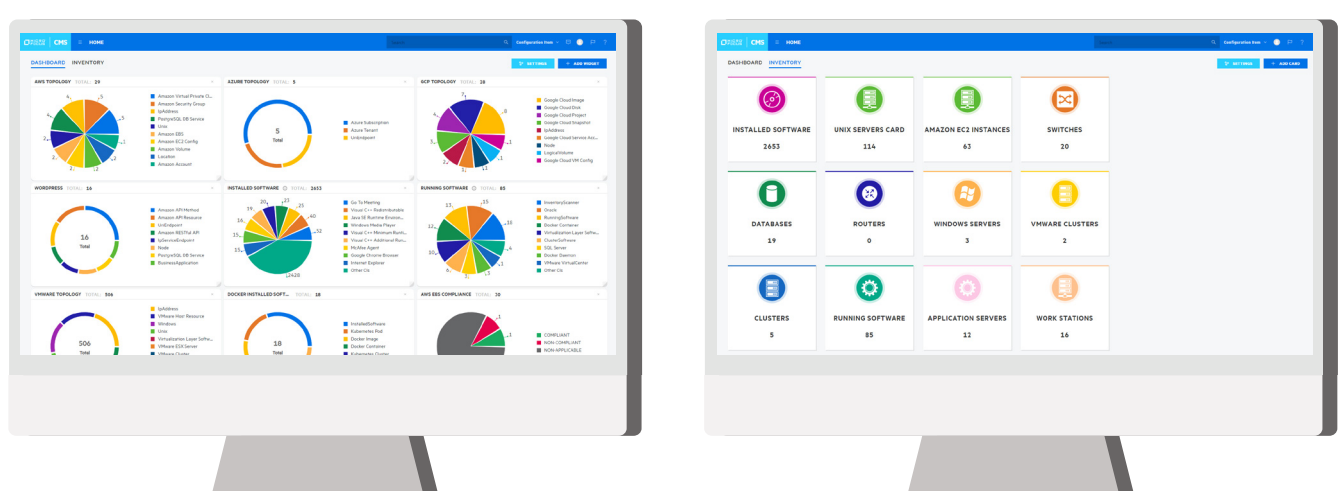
CMS HOME
Configuration Item
DASHBOARD INVENTORY
SETTINGS ADD WIDGET
AWS TOPOLOGY TOTAL: 24
Amazon Virtual Private Cl...
Amazon Security Group
IpAddress
PostgreSQL DB Service
Unix
Amazon EBS
Amazon EC2 Config
Amazon Volume
Location
Amazon Account
AZURE TOPOLOGY TOTAL: 5
5
Total
Azure Subscription
Azure Tenant
UriEndpoint
GCP TOPOLOGY TOTAL: 28
Google Cloud Image
Google Cloud Disk
Google Cloud Project
Google Cloud Snapshot
IpAddress
Google Cloud Service Acc...
Node
LogicalVolume
Google Cloud VM Config
WORDPRESS TOTAL: 16
16
Total
Amazon API Method
Amazon API Resource
UriEndpoint
Amazon RESTful API
IpServiceEndpoint
Node
PostgreSQL DB Service
BusinessApplication
INSTALLED SOFTWARE TOTAL: 2653
Go To Meeting
Visual C++ Redistributable
Java SE Runtime Environ...
Windows Media Player
Visual C++ Minimum Runti...
Visual C++ Additional Runt...
McAfee Agent
Google Chrome Browser
Internet Explorer
Other CIs
RUNNING SOFTWARE TOTAL: 85
InventoryScanner
Oracle
RunningSoftware
Docker Container
Virtualization Layer Softw...
ClusterSoftware
SQL Server
Docker Daemon
VMware VirtualCenter
Other CIs
VMWARE TOPOLOGY TOTAL: 506
IpAddress
VMware Host Resource
Windows
Unix
Virtualization Layer Softw...
VMware ESX Server
VMware Cluster
506
Total
DOCKER INSTALLED SOFT... TOTAL: 18
InstallSoftware
Kubernetes Pod
Docker Image
Docker Container
Kubernetes Cluster
18
Total
AWS EBS COMPLIANCE TOTAL: 20
COMPLIANT
NON-COMPLIANT
NON-APPLICABLE

CMS HOME
Configuration Item
DASHBOARD INVENTORY
SETTINGS ADD CARD
INSTALLED SOFTWARE
2653
UNIX SERVERS CARD
114
AMAZON EC2 INSTANCES
63
SWITCHES
20
DATABASES
19
ROUTERS
0
WINDOWS SERVERS
3
VMWARE CLUSTERS
2
CLUSTERS
5
RUNNING SOFTWARE
85
APPLICATION SERVERS
12
WORK STATIONS
16